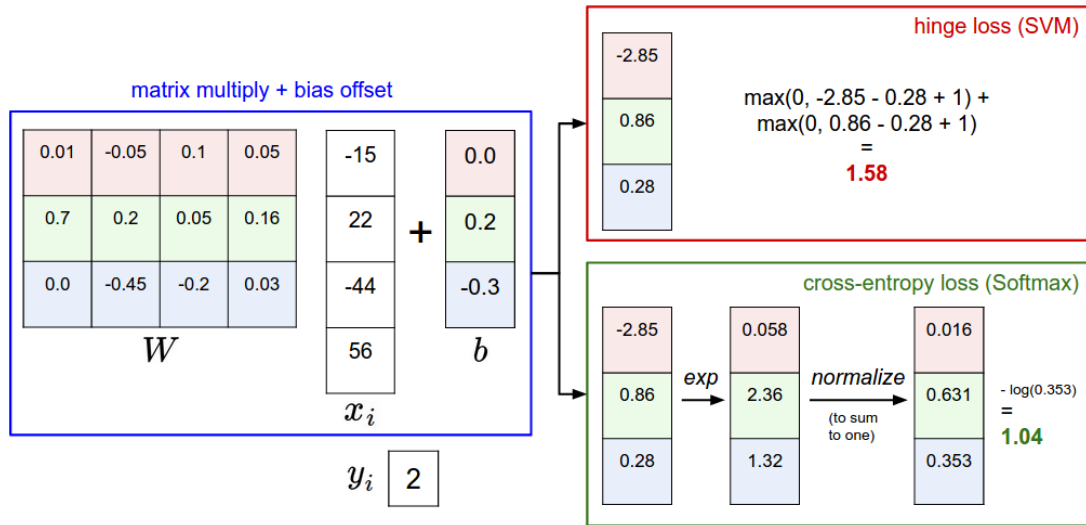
matrix multiply + bias offset

| 0.01 | -0.05 | 0.1 | 0.05 |
|---|---|---|---|
| 0.7 | 0.2 | 0.05 | 0.16 |
| 0.0 | -0.45 | -0.2 | 0.03 |

$W$

| -15 |
|---|
| 22 |
| -44 |
| 56 |

$x_i$

+

| 0.0 |
|---|
| 0.2 |
| -0.3 |

$b$

$y_i$ 2

hinge loss (SVM)

| -2.85 |
|---|
| 0.86 |
| 0.28 |

max(0, -2.85 - 0.28 + 1) + max(0, 0.86 - 0.28 + 1)
=
1.58

cross-entropy loss (Softmax)

| -2.85 |
|---|
| 0.86 |
| 0.28 |

exp

| 0.058 |
|---|
| 2.36 |
| 1.32 |

normalize
(to sum to one)

| 0.016 |
|---|
| 0.631 |
| 0.353 |

- log(0.353)
=
1.04